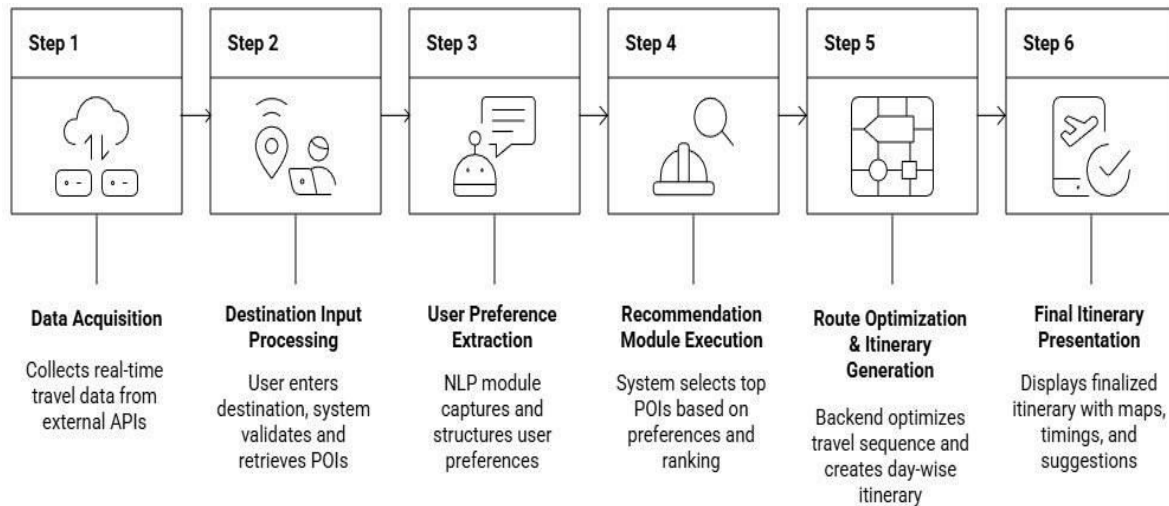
Step 1

Data Acquisition

Collects real-time travel data from external APIs

Step 2

Destination Input Processing

User enters destination, system validates and retrieves POIs

Step 3

User Preference Extraction

NLP module captures and structures user preferences

Step 4

Recommendation Module Execution

System selects top POIs based on preferences and ranking

Step 5

Route Optimization & Itinerary Generation

Backend optimizes travel sequence and creates day-wise itinerary

Step 6

Final Itinerary Presentation

Displays finalized itinerary with maps, timings, and suggestions